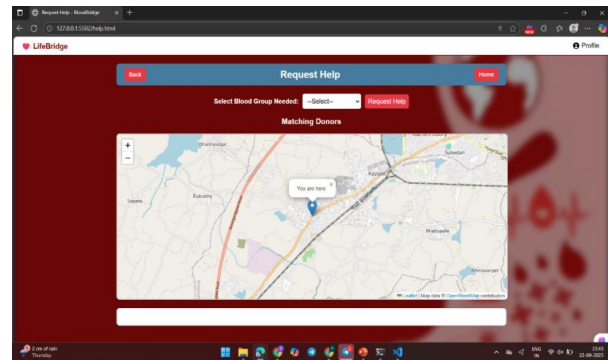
Request Help - BloodBridge

127.0.0.1:5502/help.html

LifeBridge

Profile

Back

Request Help

Home

Select Blood Group Needed: --Select--

Request Help

Matching Donors

+
−

Dharmasagar

Subedari

Kazipet

Elkurthy

Lagona

You are here.

×

Bhattupally

Ammasaipet

Leaflet | Map data © OpenStreetMap contributors

2 cm of rain
Thursday

ENG
IN

15:45
23-09-2025